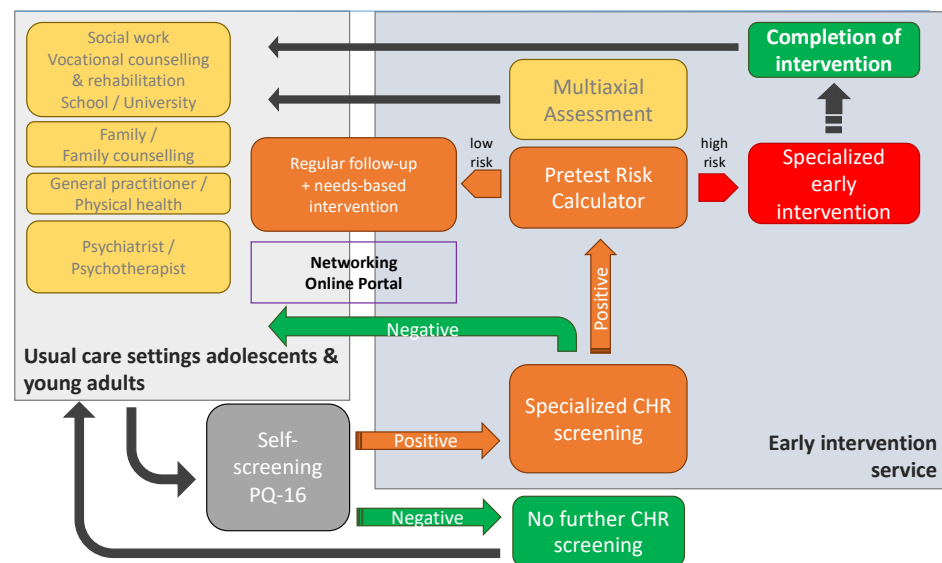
Social work
Vocational counselling & rehabilitation
School / University

Family /
Family counselling

General practitioner /
Physical health

Psychiatrist /
Psychotherapist

Usual care settings adolescents & young adults

Completion of intervention

Multiaxial Assessment

low risk

Pretest Risk Calculator

high risk

Specialized early intervention

Regular follow-up + needs-based intervention

Networking Online Portal

Negative

Positive

Specialized CHR screening

Early intervention service

Self-screening PQ-16

Positive

Negative

No further CHR screening